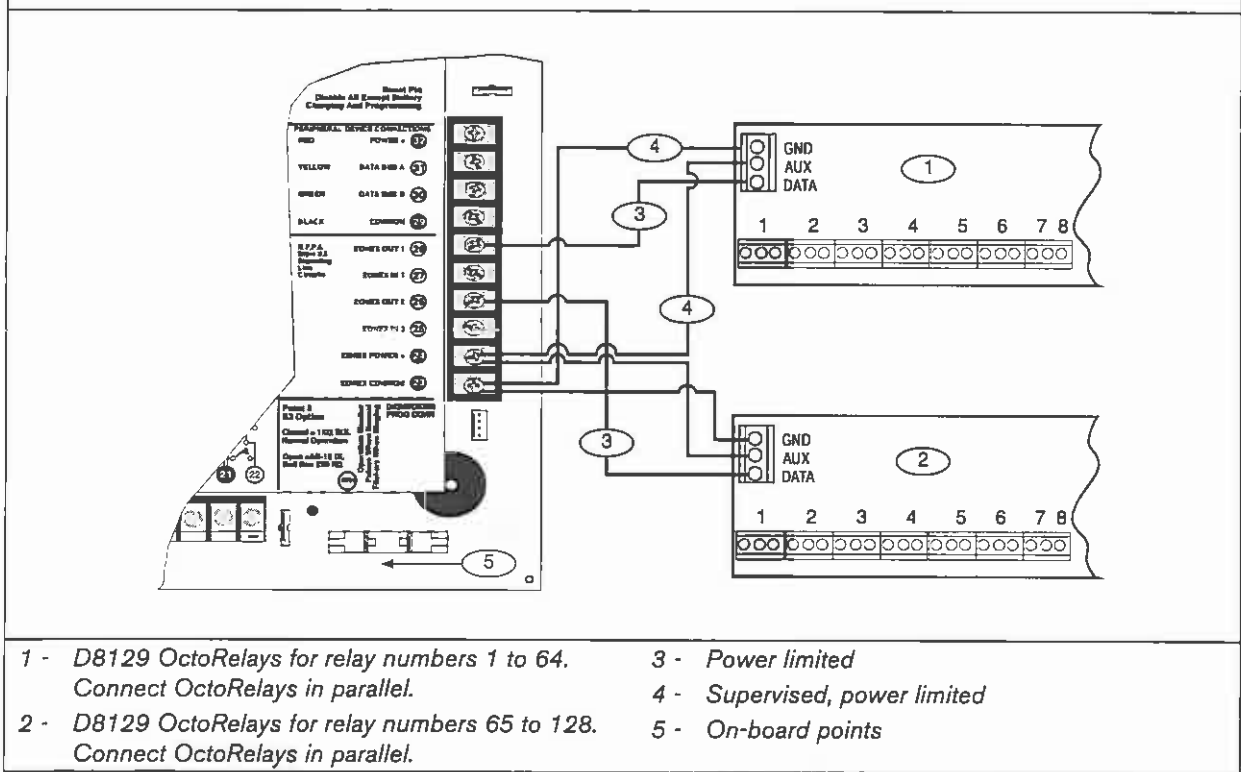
Reset Pin
Disable All Except Battery
Charging And Programming

PERIPHERAL DEVICE CONNECTIONS
RED POWER + 32
YELLOW DATA BUS A 31
GREEN DATA BUS B 30
BLACK COMMON 29

N.F.P.A. Style 3.5 Signaling Line Circuits
ZONEX OUT 1 28
ZONEX IN 1 27
ZONEX OUT 2 26
ZONEX IN 2 25
ZONEX POWER + 24
ZONEX COMMON 23

Point 8 S3 Options
Closed = 1 KΩ EOL Normal Operation
Open = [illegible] EOL Bell Bus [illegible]

21 22

4
GND
AUX
DATA
1
3
1 2 3 4 5 6 7 8
4
3
GND
AUX
DATA
2
1 2 3 4 5 6 7 8
5

1 - D8129 OctoRelays for relay numbers 1 to 64. Connect OctoRelays in parallel.
2 - D8129 OctoRelays for relay numbers 65 to 128. Connect OctoRelays in parallel.
3 - Power limited
4 - Supervised, power limited
5 - On-board points